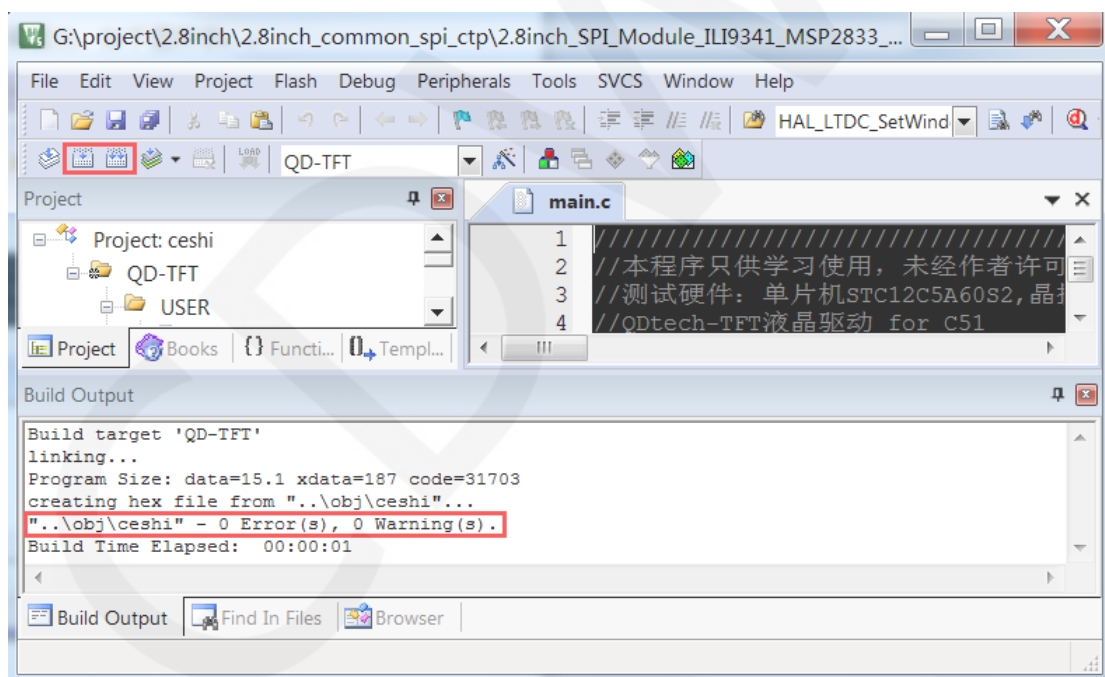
G:\project\2.8inch\2.8inch_common_spi_ctp\2.8inch_SPI_Module_ILI9341_MSP2833_...

File Edit View Project Flash Debug Peripherals Tools SVCS Window Help

HAL_LTDC_SetWind

QD-TFT

Project

Project: ceshi
QD-TFT
USER

Project Books {} Functi... Templ...

main.c

1 ////////////////////////////////////
2 //本程序只供学习使用，未经作者许可
3 //测试硬件：单片机STC12C5A60S2,晶
4 //QDtech-TFT液晶驱动 for C51

Build Output

Build target 'QD-TFT'
linking...
Program Size: data=15.1 xdata=187 code=31703
creating hex file from "..\obj\ceshi"...
"..\obj\ceshi" - 0 Error(s), 0 Warning(s).
Build Time Elapsed: 00:00:01

Build Output Find In Files Browser